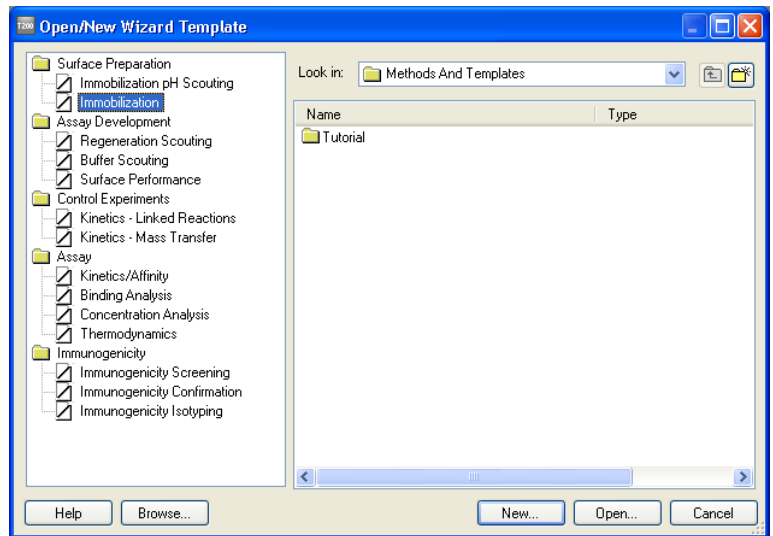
T200 Open/New Wizard Template

Surface Preparation
Immobilization pH Scouting
Immobilization
Assay Development
Regeneration Scouting
Buffer Scouting
Surface Performance
Control Experiments
Kinetics - Linked Reactions
Kinetics - Mass Transfer
Assay
Kinetics/Affinity
Binding Analysis
Concentration Analysis
Thermodynamics
Immunogenicity
Immunogenicity Screening
Immunogenicity Confirmation
Immunogenicity Isotyping

Look in: Methods And Templates

| Name | Type |
|---|---|
| Tutorial | |

Help
Browse...
New...
Open...
Cancel